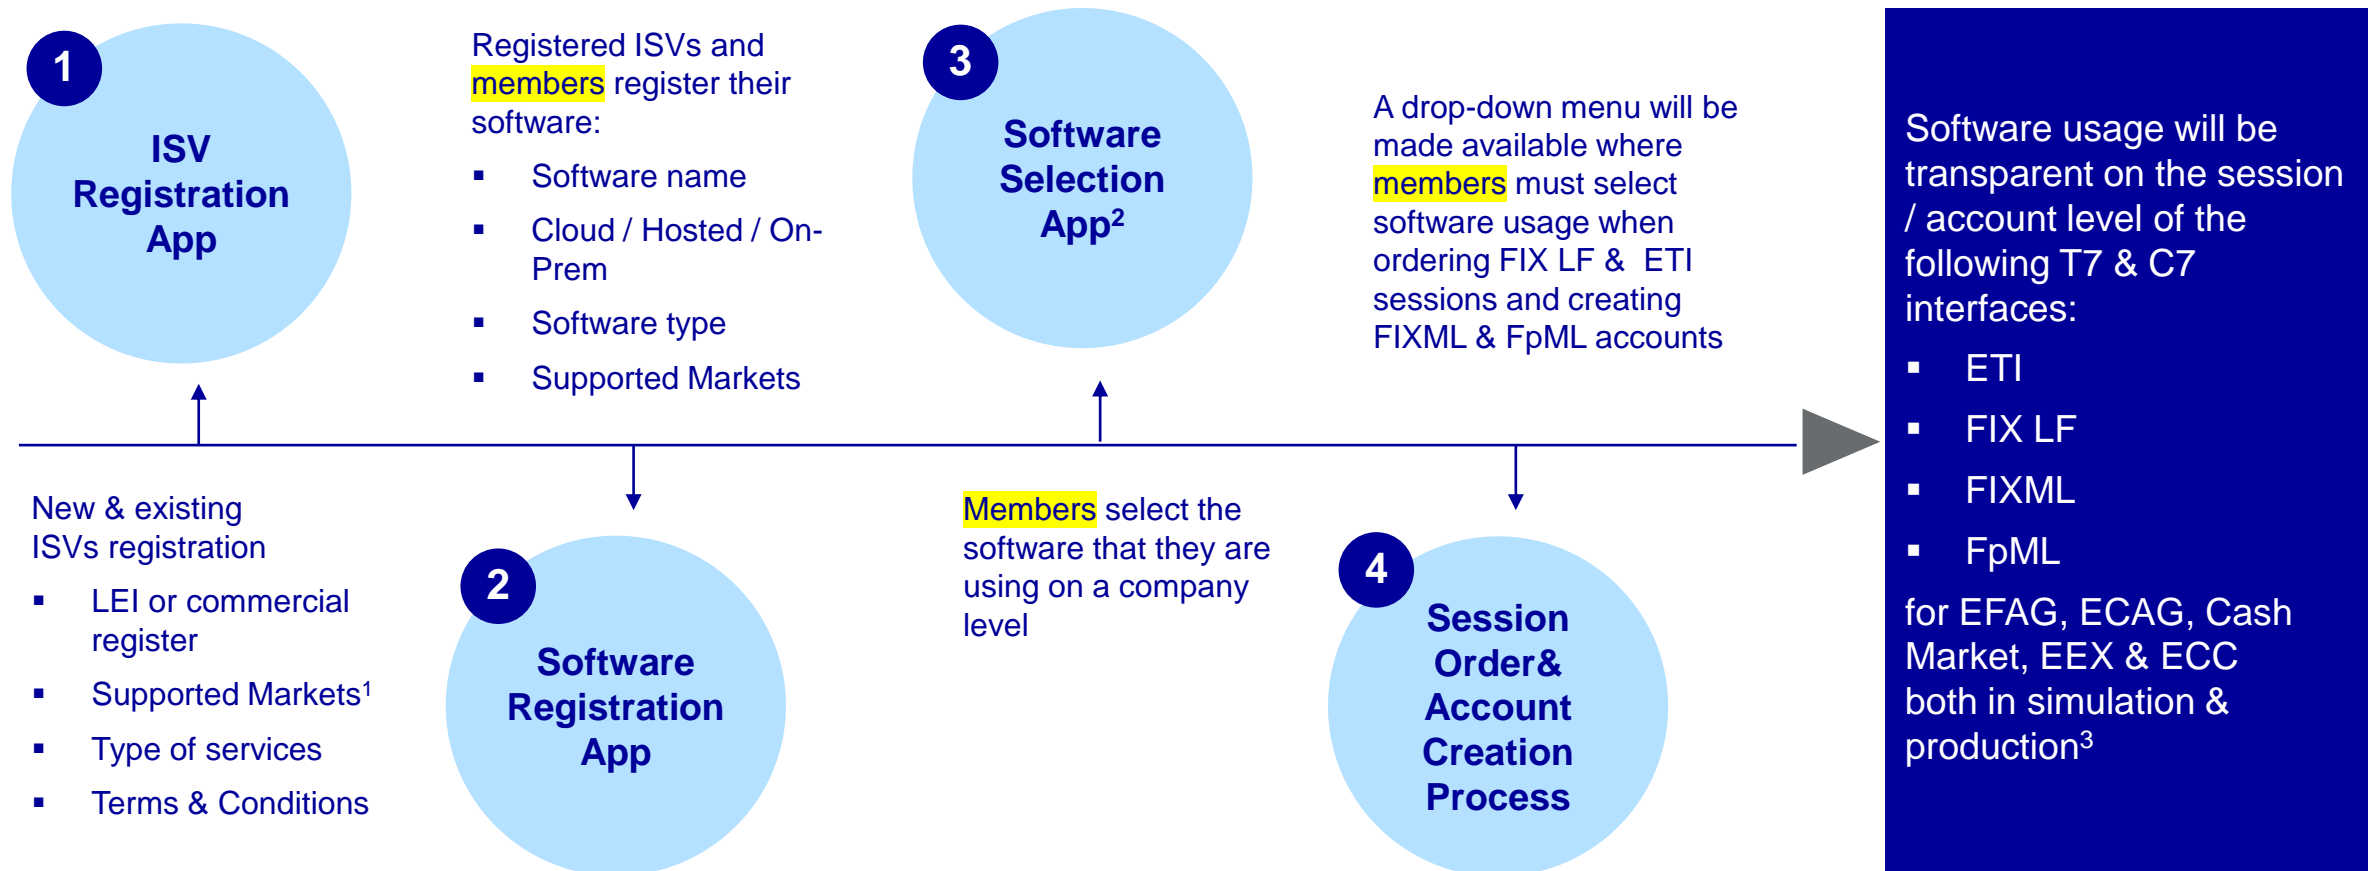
1

ISV Registration App

Registered ISVs and members register their software:

- Software name
- Cloud / Hosted / On-Prem
- Software type
- Supported Markets

3

Software Selection App$^2$

A drop-down menu will be made available where members must select software usage when ordering FIX LF & ETI sessions and creating FIXML & FpML accounts

Software usage will be transparent on the session / account level of the following T7 & C7 interfaces:

- ETI
- FIX LF
- FIXML
- FpML

for EFAG, ECAG, Cash Market, EEX & ECC both in simulation & production$^3$

New & existing ISVs registration

- LEI or commercial register
- Supported Markets$^1$
- Type of services
- Terms & Conditions

2

Software Registration App

Members select the software that they are using on a company level

4

Session Order& Account Creation Process